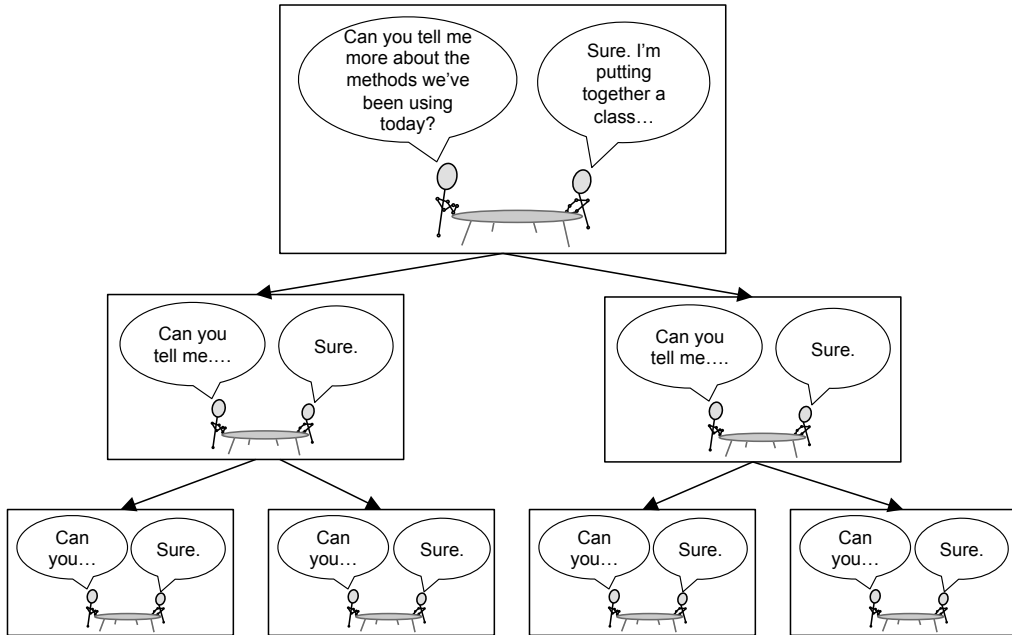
Can you tell me more about the methods we've been using today?

Sure. I'm putting together a class…

Can you tell me….

Sure.

Can you tell me….

Sure.

Can you…

Sure.

Can you…

Sure.

Can you…

Sure.

Can you…

Sure.